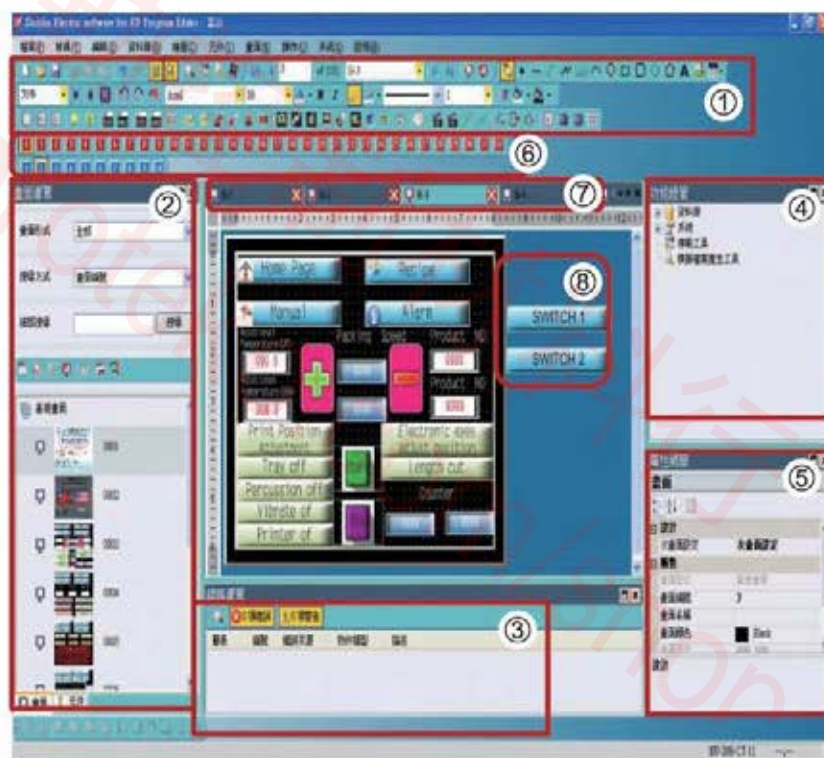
①
②
③
④
⑤
⑥
⑦
⑧

Home Page
Recipe
Manual
Alarm
Packing Speed
Product NO
Product NO
Print Position adjustment
Electronic eyes detect position
Tray off
Length cut
Percussion off
Counter
Vibrate of
Printer of
SWITCH 1
SWITCH 2

Black